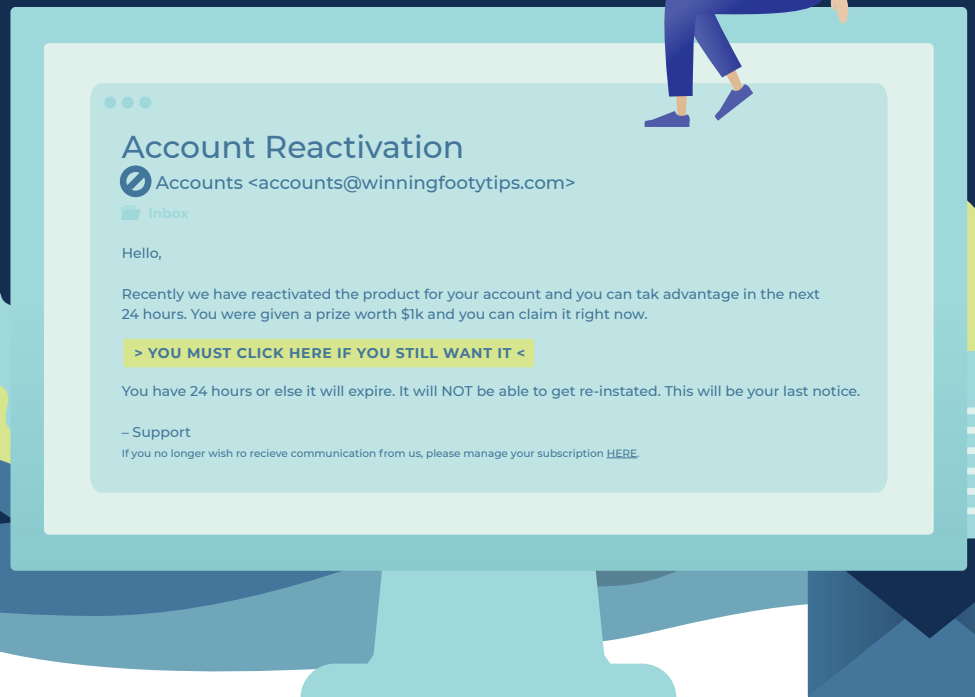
Account Reactivation

Accounts <accounts@winningfootytips.com>

Inbox

Hello,

Recently we have reactivated the product for your account and you can tak advantage in the next 24 hours. You were given a prize worth $1k and you can claim it right now.

> YOU MUST CLICK HERE IF YOU STILL WANT IT <

You have 24 hours or else it will expire. It will NOT be able to get re-instated. This will be your last notice.

– Support

If you no longer wish ro recieve communication from us, please manage your subscription HERE.